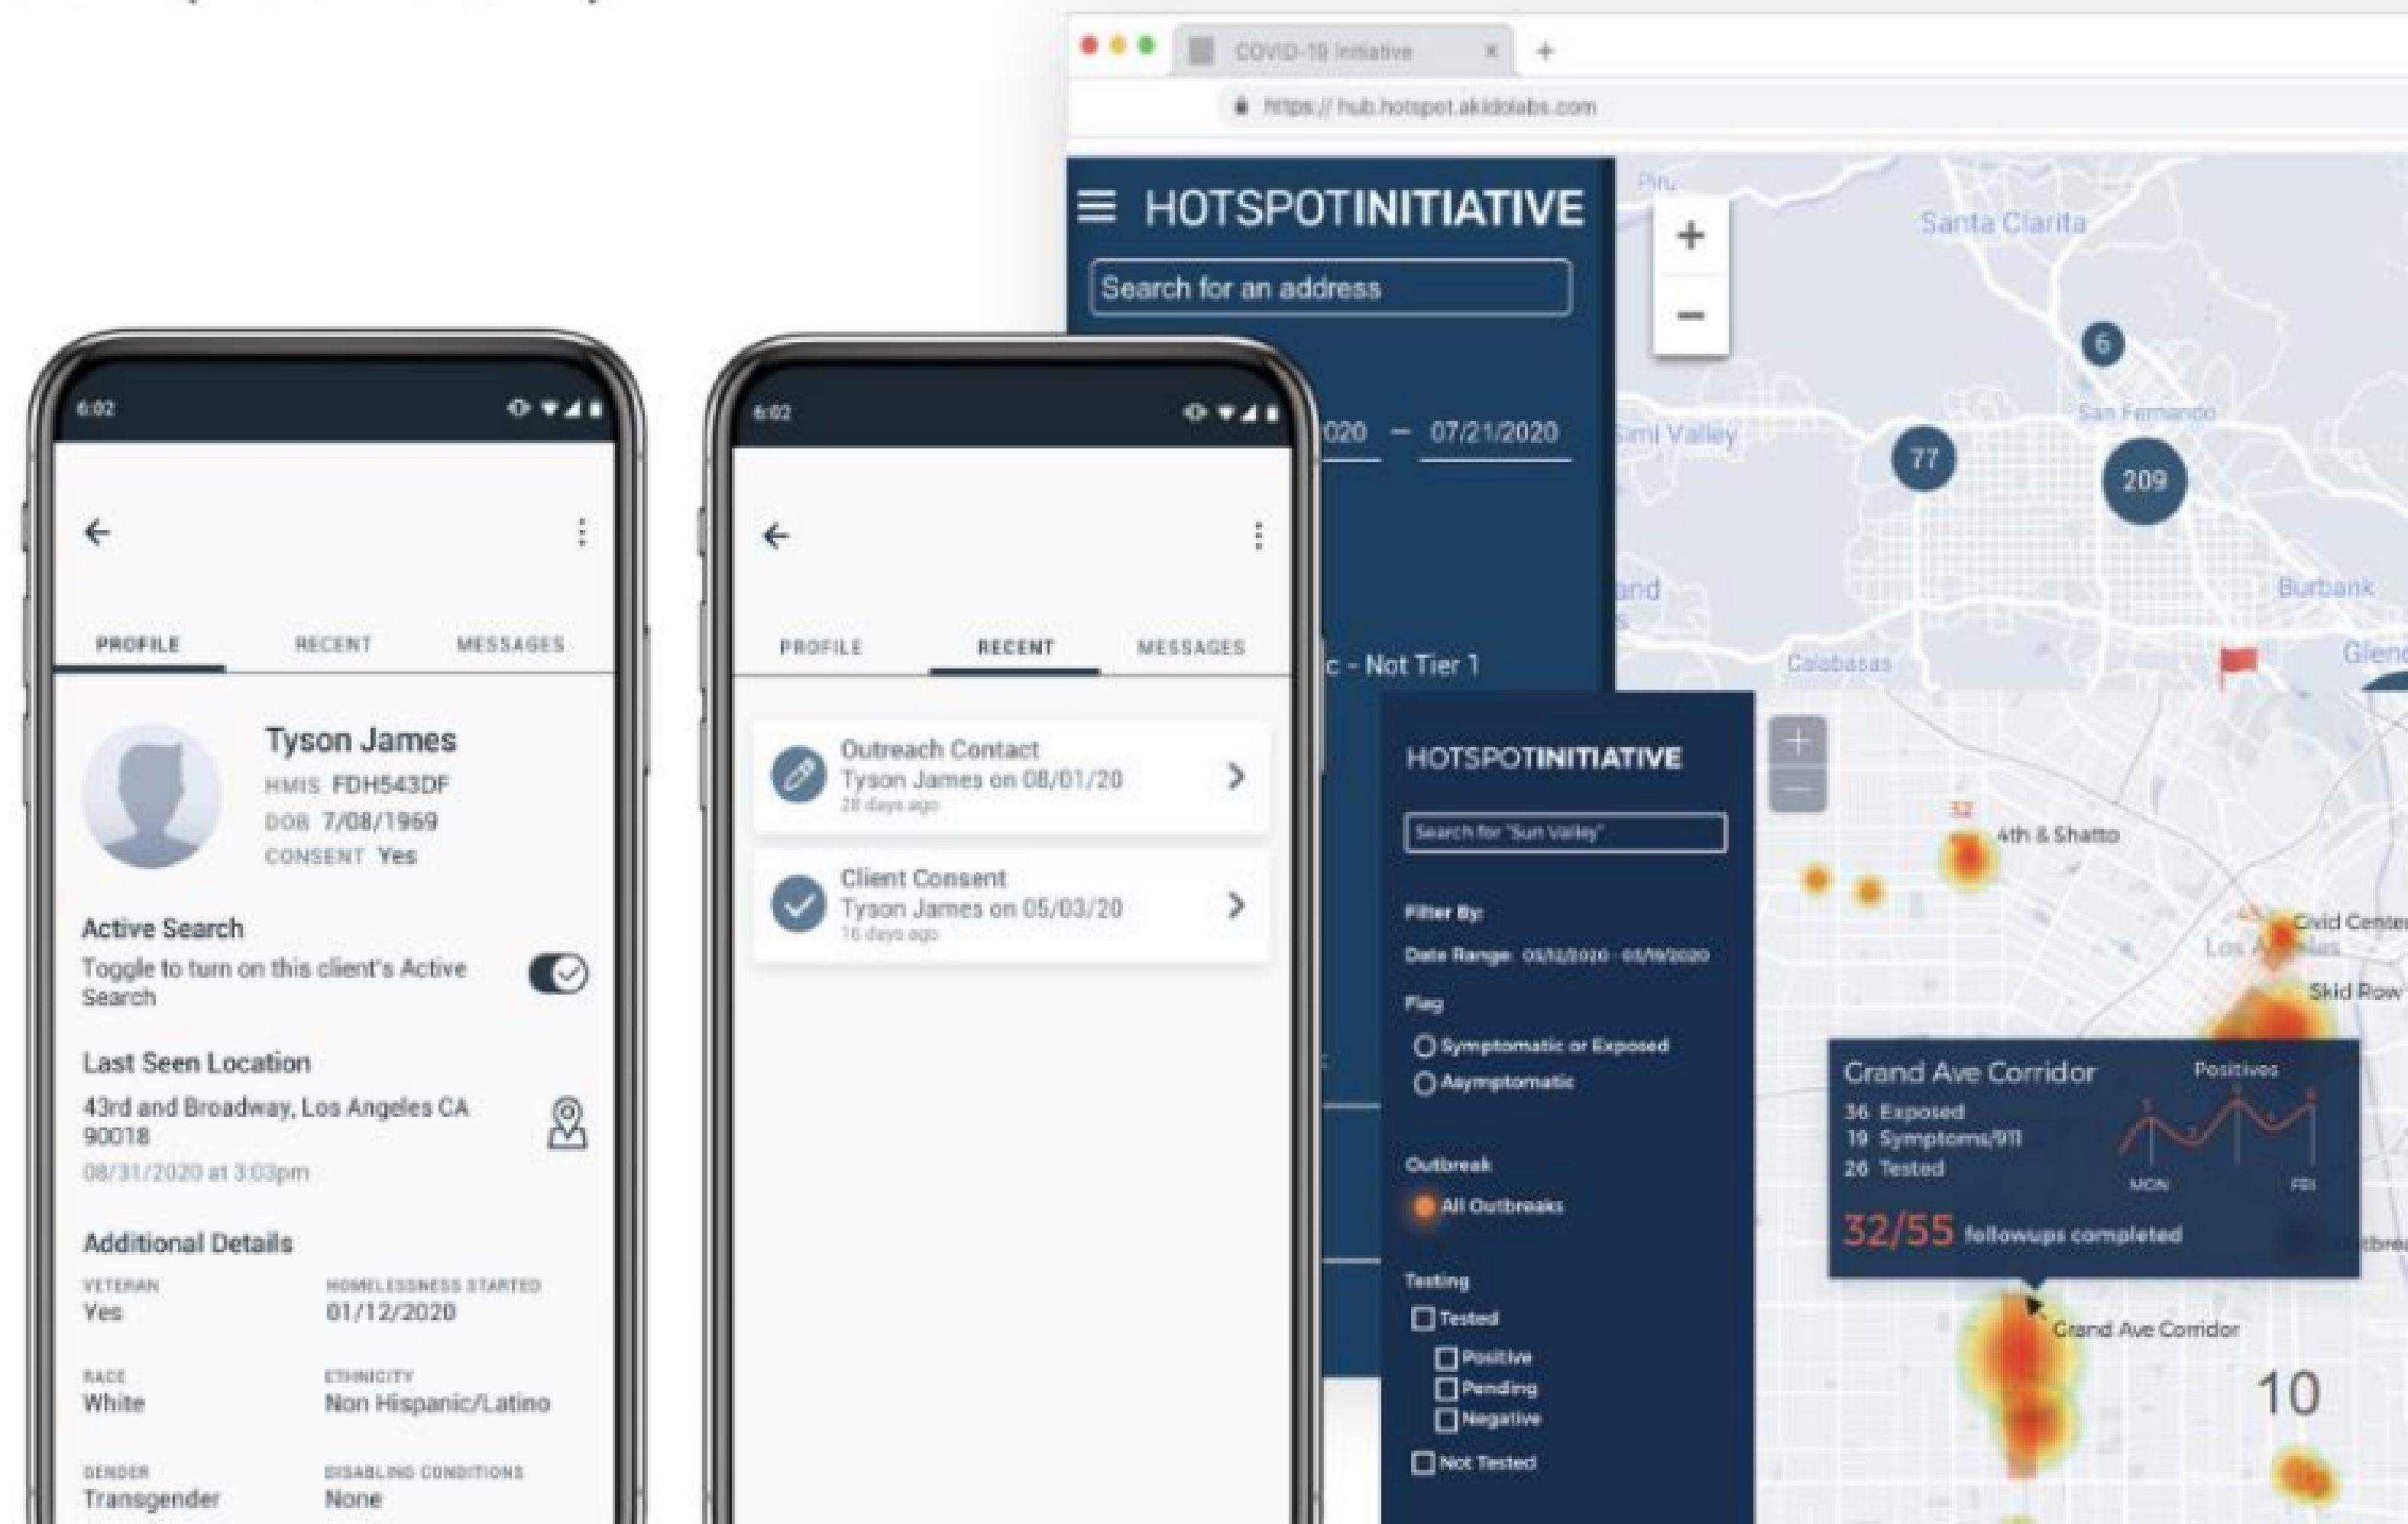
COVID-19 Initiative

https://hub.hotspot.akidolabs.com

HOTSPOTINITIATIVE

Search for an address

020 – 07/21/2020

c - Not Tier 1

Santa Clarita

San Fernando

Simi Valley

Burbank

Calabasas

Glend

6

77

209

6:02

PROFILE RECENT MESSAGES

Tyson James
HMIS FDH543DF
DOB 7/08/1969
CONSENT Yes

Active Search
Toggle to turn on this client's Active Search

Last Seen Location
43rd and Broadway, Los Angeles CA 90018
08/31/2020 at 3:03pm

Additional Details

VETERAN
Yes

HOMELESSNESS STARTED
01/12/2020

RACE
White

ETHNICITY
Non Hispanic/Latino

GENDER
Transgender

DISABLING CONDITIONS
None

6:02

PROFILE RECENT MESSAGES

Outreach Contact
Tyson James on 08/01/20
28 days ago

Client Consent
Tyson James on 05/03/20
16 days ago

HOTSPOTINITIATIVE

Search for "Sun Valley"

Filter By:

Date Range: 05/12/2020 - 05/19/2020

Flag

Symptomatic or Exposed

Asymptomatic

Outbreak

All Outbreaks

Testing

Tested

Positive

Pending

Negative

Not Tested

4th & Shatto

Civid Center

Skid Row

Grand Ave Corridor

Positives

36 Exposed
19 Symptoms/911
26 Tested

MON FRI

32/55 followups completed

Grand Ave Corridor

10